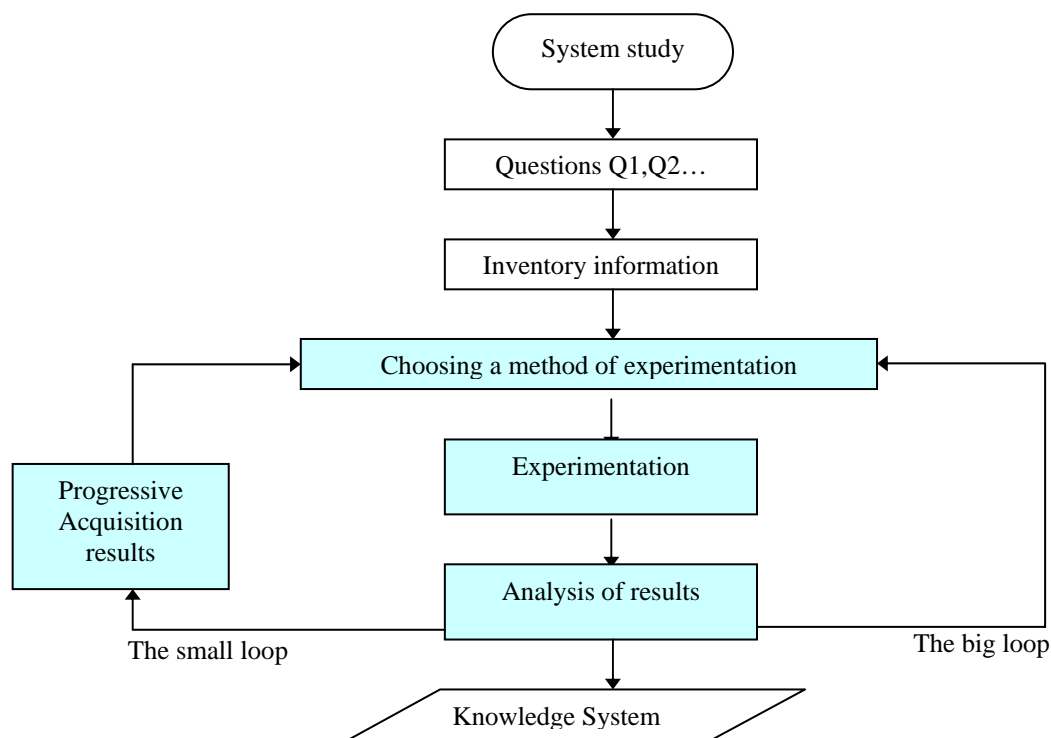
System study

Questions Q1,Q2…

Inventory information

Choosing a method of experimentation

Experimentation

Progressive Acquisition results

Analysis of results

The small loop

The big loop

Knowledge System